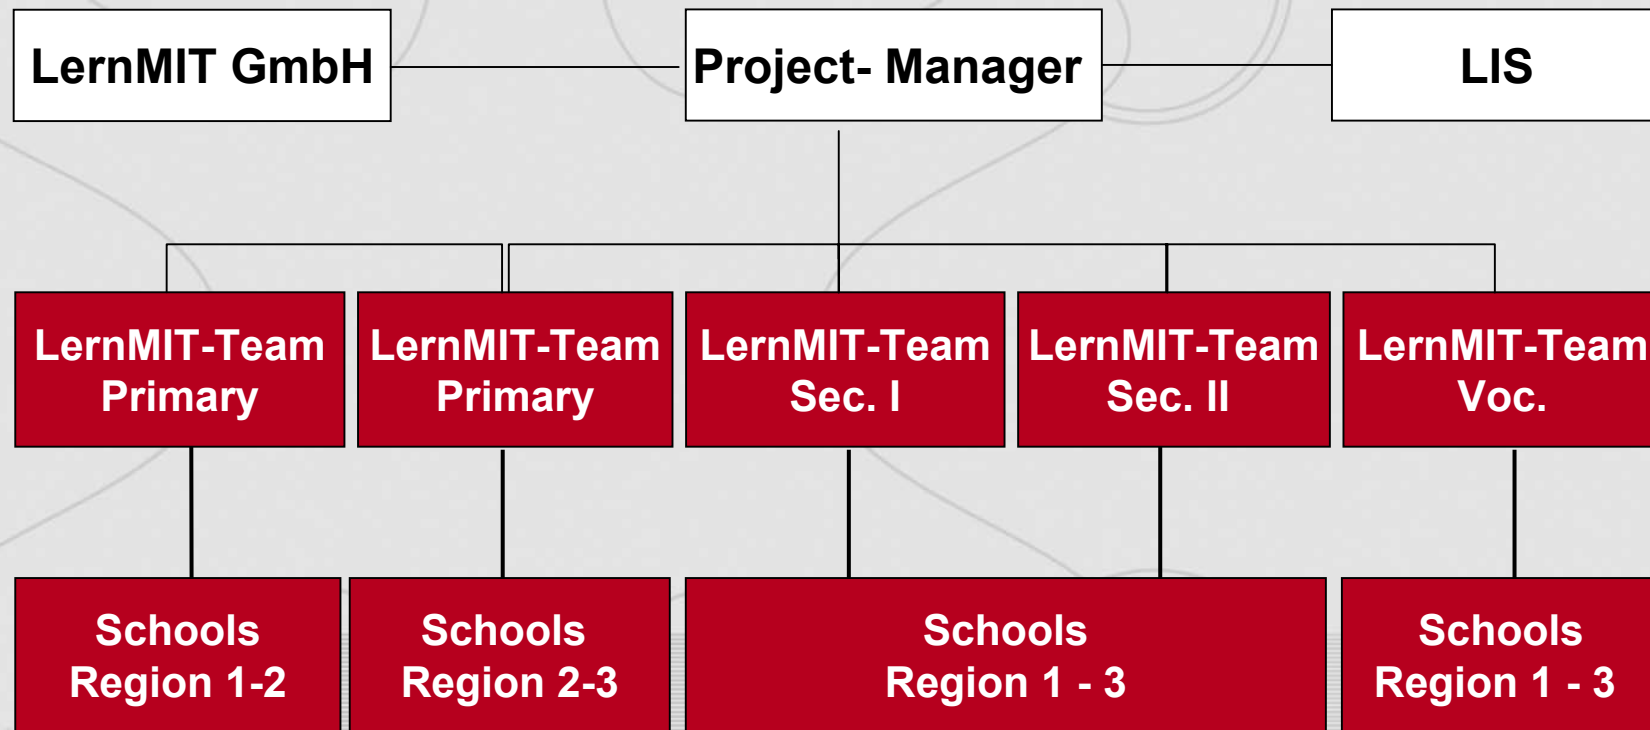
LernMIT GmbH

Project- Manager

LIS

LernMIT-Team Primary

LernMIT-Team Primary

LernMIT-Team Sec. I

LernMIT-Team Sec. II

LernMIT-Team Voc.

Schools Region 1-2

Schools Region 2-3

Schools Region 1 - 3

Schools Region 1 - 3